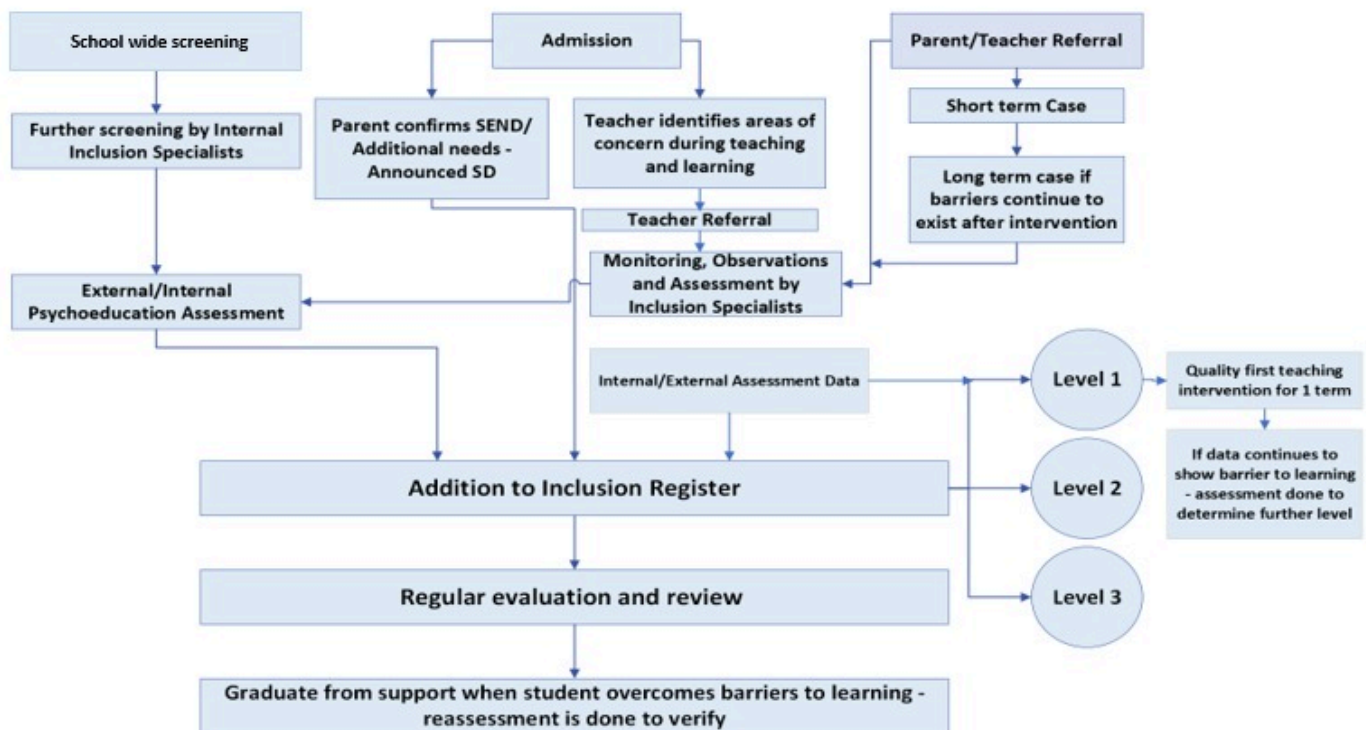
School wide screening

Admission

Parent/Teacher Referral

Further screening by Internal Inclusion Specialists

Parent confirms SEND/ Additional needs - Announced SD

Teacher identifies areas of concern during teaching and learning

Short term Case

Long term case if barriers continue to exist after intervention

Teacher Referral

Monitoring, Observations and Assessment by Inclusion Specialists

External/Internal Psychoeducation Assessment

Internal/External Assessment Data

Level 1

Quality first teaching intervention for 1 term

If data continues to show barrier to learning - assessment done to determine further level

Addition to Inclusion Register

Level 2

Regular evaluation and review

Level 3

Graduate from support when student overcomes barriers to learning - reassessment is done to verify